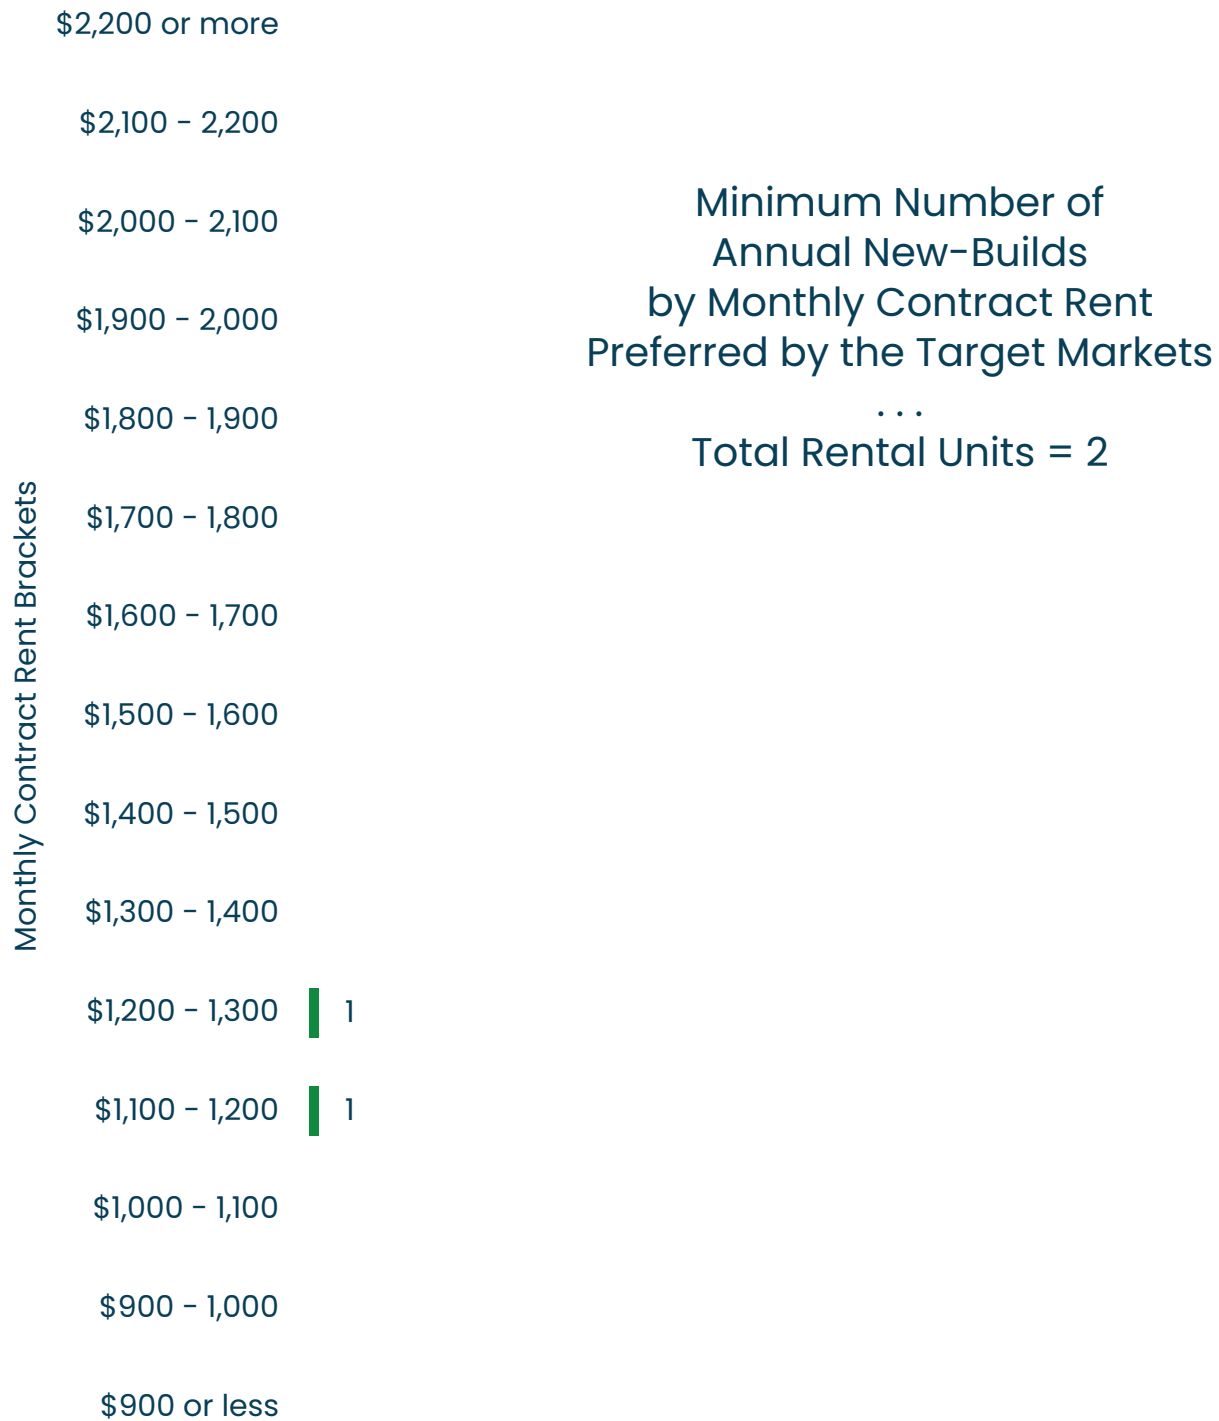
Minimum Number of
Annual New-Builds
by Monthly Contract Rent
Preferred by the Target Markets
. . .
Total Rental Units = 2

Monthly Contract Rent Brackets

$2,200 or more
$2,100 - 2,200
$2,000 - 2,100
$1,900 - 2,000
$1,800 - 1,900
$1,700 - 1,800
$1,600 - 1,700
$1,500 - 1,600
$1,400 - 1,500
$1,300 - 1,400
$1,200 - 1,300 1
$1,100 - 1,200 1
$1,000 - 1,100
$900 - 1,000
$900 or less